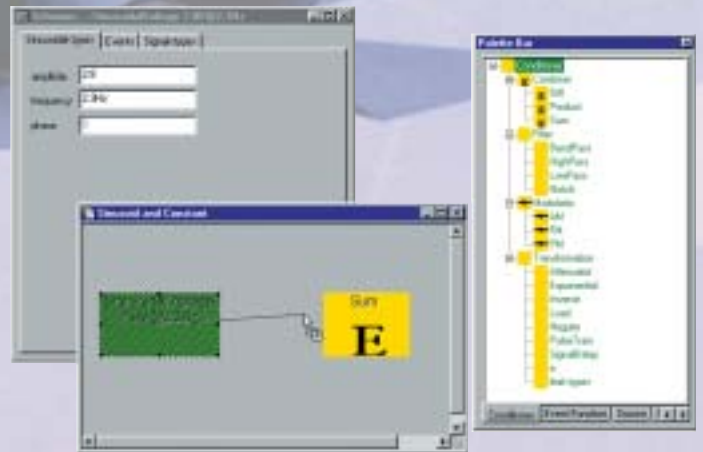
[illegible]

Sinusoidal types | Events | Signal types

amplitude 2V

frequency 2 MHz

phase 0

Sinusoid and Constant

Sum

E

Palette Box

Conditioner

Combiner

Diff

Product

Sum

Filter

BandPass

HighPass

LowPass

Notch

Modulator

AM

FM

PM

Transformation

Attenuated

Exponential

Inverse

Load

Negate

PulseTrain

SignalDelay

x

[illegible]

Conditioner | Event Function | Source